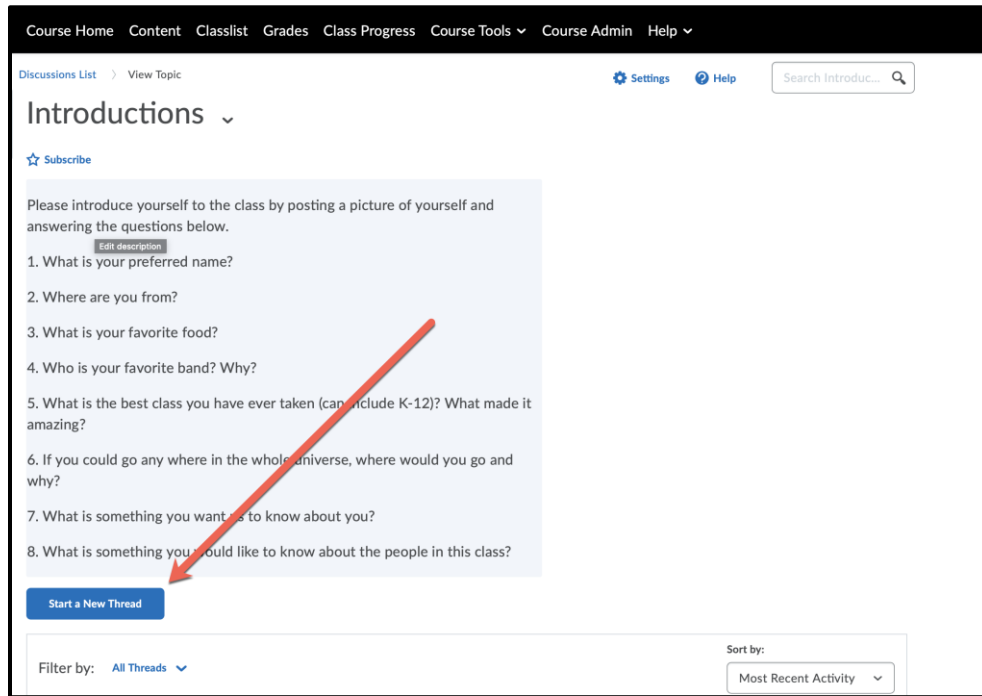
Course Home Content Classlist Grades Class Progress Course Tools ⌄ Course Admin Help ⌄

Discussions List 〉 View Topic

Settings Help Search Introduc...

Introductions ⌄

Subscribe

Please introduce yourself to the class by posting a picture of yourself and answering the questions below.

Edit description

1. What is your preferred name?

2. Where are you from?

3. What is your favorite food?

4. Who is your favorite band? Why?

5. What is the best class you have ever taken (can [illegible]clude K-12)? What made it amazing?

6. If you could go any where in the whole universe, where would you go and why?

7. What is something you want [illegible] to know about you?

8. What is something you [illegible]ould like to know about the people in this class?

Start a New Thread

Filter by: All Threads ⌄

Sort by:

Most Recent Activity ⌄